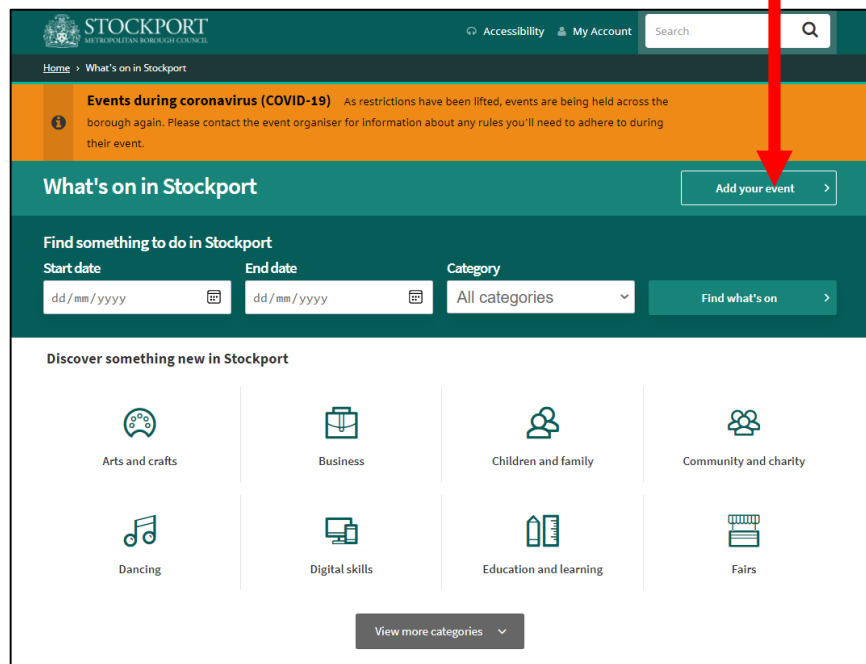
STOCKPORT
METROPOLITAN BOROUGH COUNCIL

Accessibility My Account Search

Home › What's on in Stockport

Events during coronavirus (COVID-19) As restrictions have been lifted, events are being held across the borough again. Please contact the event organiser for information about any rules you'll need to adhere to during their event.

What's on in Stockport

Add your event ›

Find something to do in Stockport

Start date
dd/mm/yyyy

End date
dd/mm/yyyy

Category
All categories

Find what's on ›

Discover something new in Stockport

Arts and crafts

Business

Children and family

Community and charity

Dancing

Digital skills

Education and learning

Fairs

View more categories